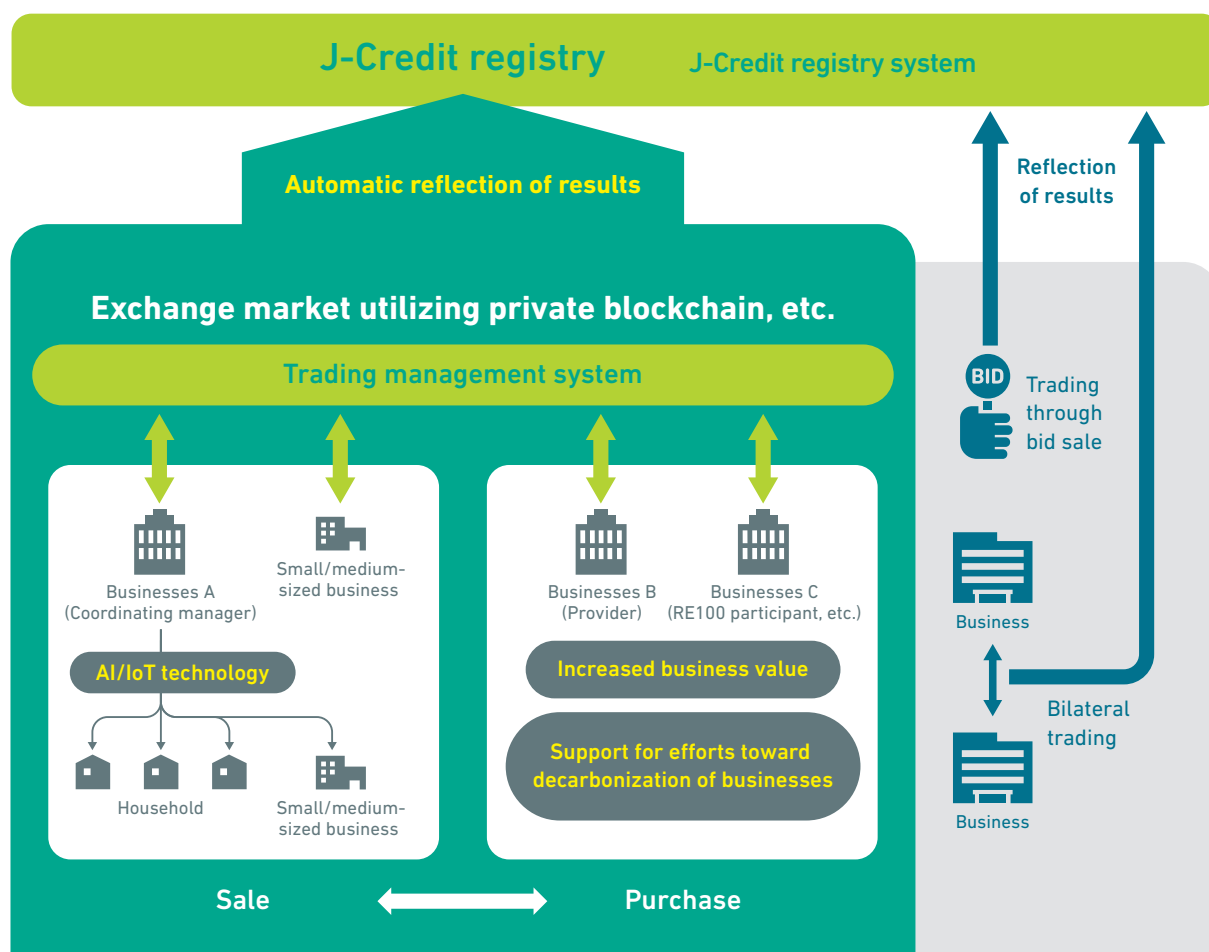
J-Credit registry J-Credit registry system

Automatic reflection of results

Reflection of results

Exchange market utilizing private blockchain, etc.

Trading management system

BID Trading through bid sale

Businesses A (Coordinating manager)

Small/medium-sized business

AI/IoT technology

Household

Small/medium-sized business

Businesses B (Provider)

Businesses C (RE100 participant, etc.)

Increased business value

Support for efforts toward decarbonization of businesses

Business

Bilateral trading

Business

Sale

Purchase